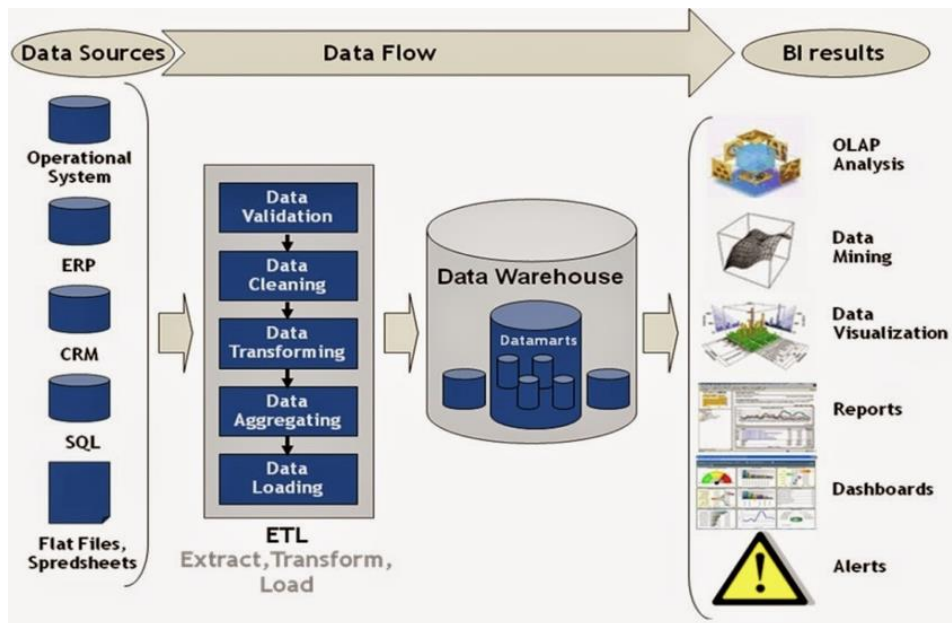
Data Sources

Data Flow

BI results

Operational System

ERP

CRM

SQL

Flat Files, Spredsheets

Data Validation

Data Cleaning

Data Transforming

Data Aggregating

Data Loading

ETL
Extract, Transform, Load

Data Warehouse

Datamarts

OLAP Analysis

Data Mining

Data Visualization

Reports

Dashboards

Alerts